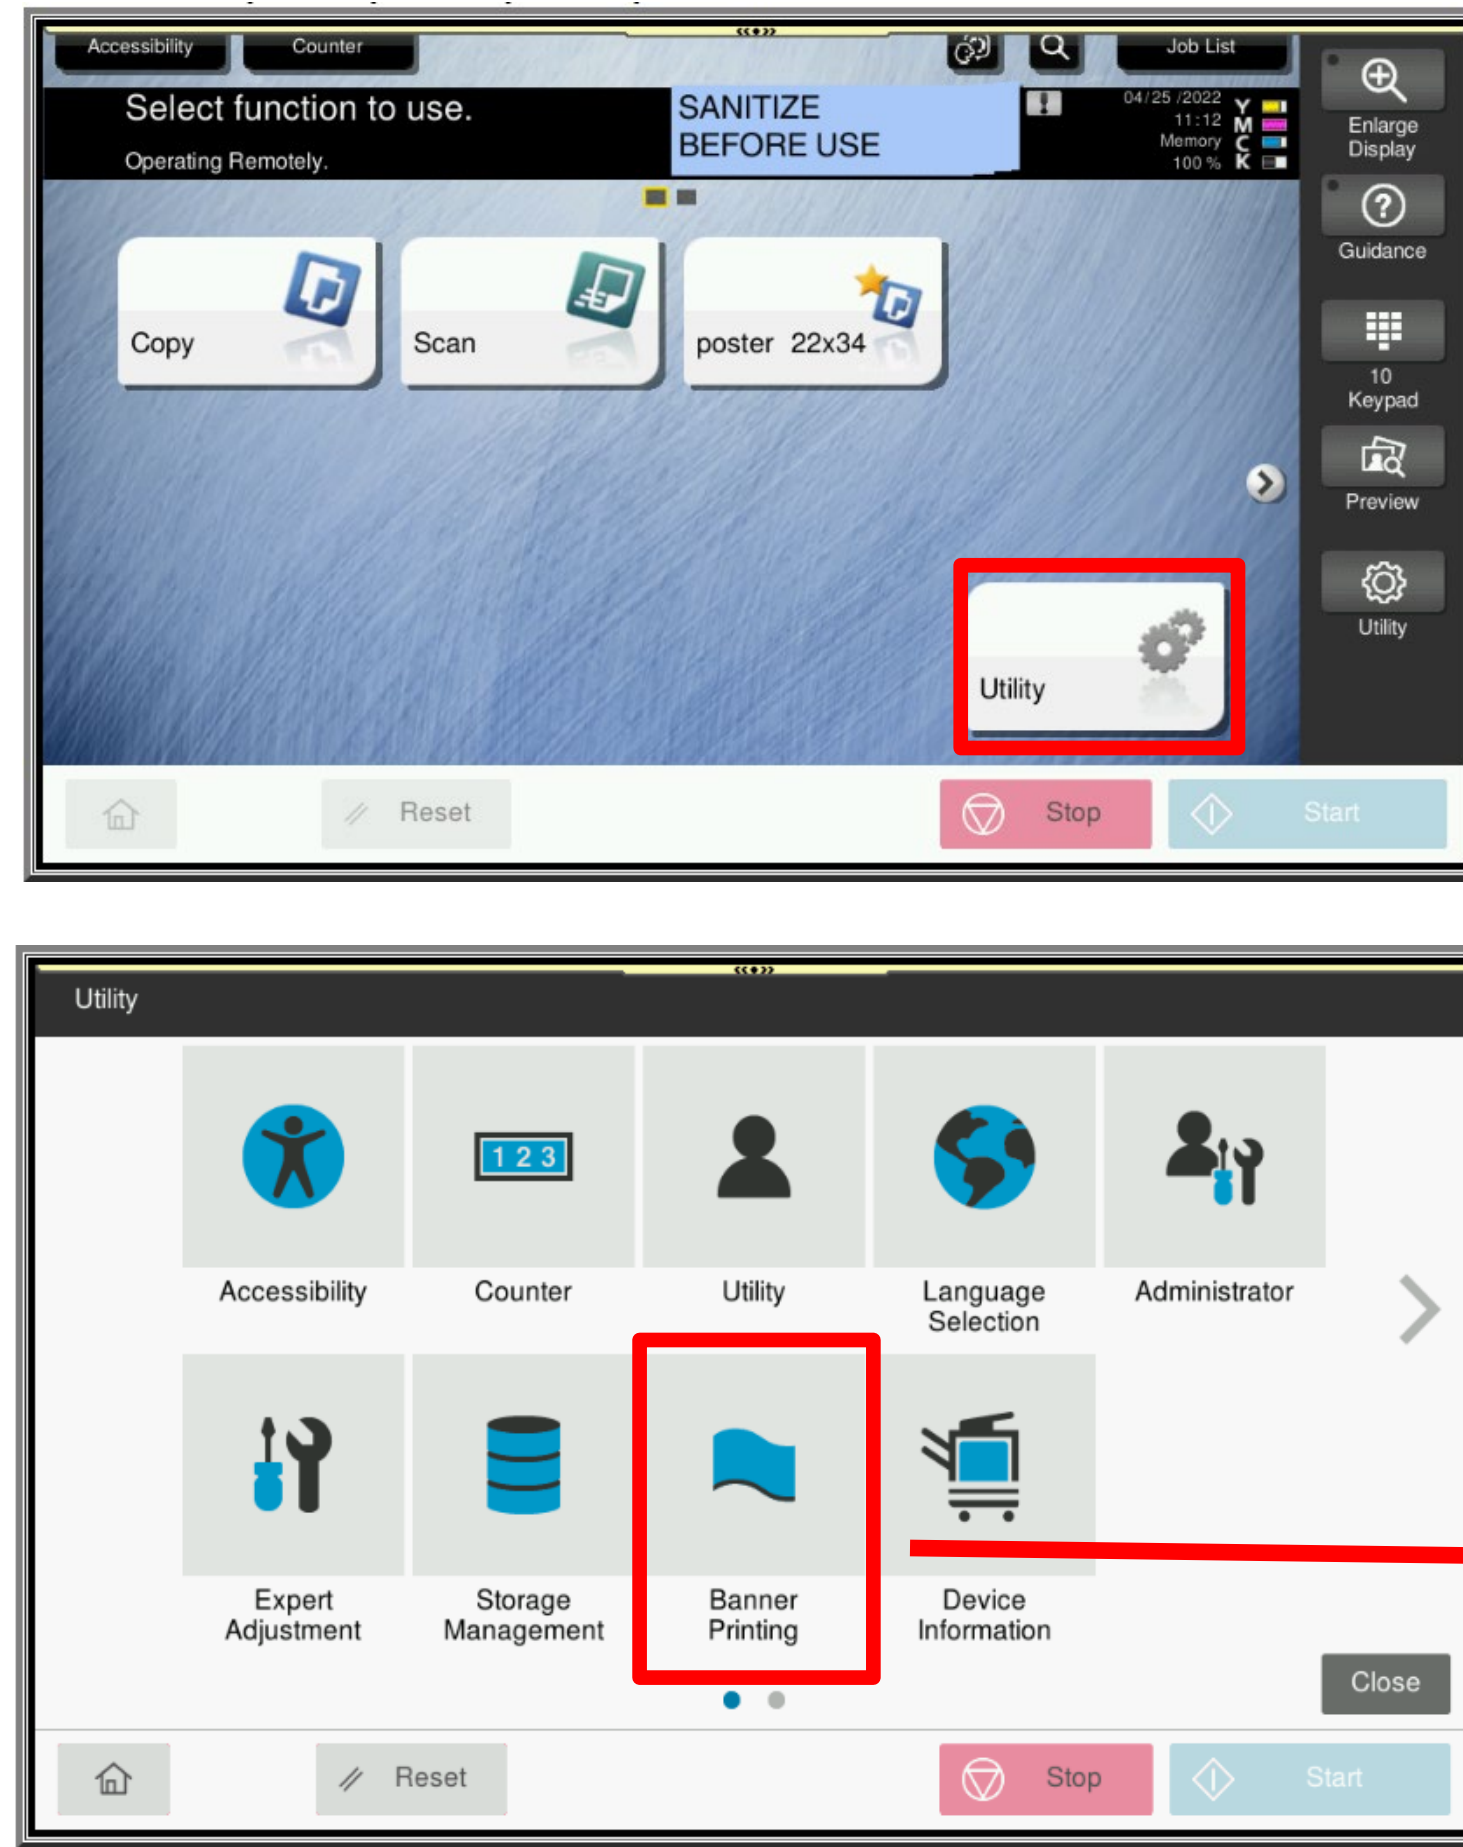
Accessibility
Counter
Job List
Select function to use.
Operating Remotely.
SANITIZE BEFORE USE
04/25/2022
11:12
Memory
100 %
Y
M
C
K
Enlarge Display
Guidance
10 Keypad
Preview
Utility
Copy
Scan
poster 22x34
Utility
Reset
Stop
Start

Utility
Accessibility
Counter
Utility
Language Selection
Administrator
Expert Adjustment
Storage Management
Banner Printing
Device Information
Close
Reset
Stop
Start